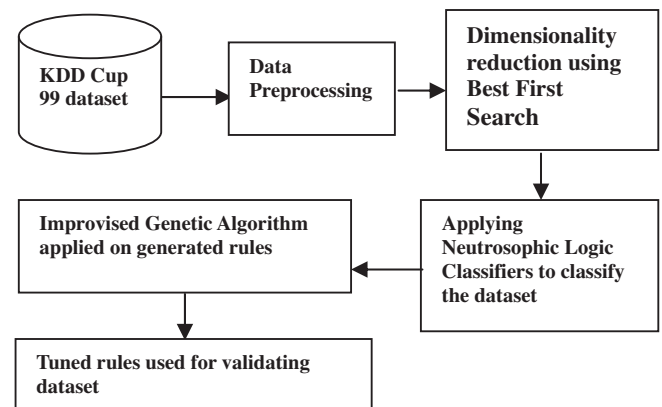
KDD Cup 99 dataset

Data Preprocessing

Dimensionality reduction using Best First Search

Applying Neutrosophic Logic Classifiers to classify the dataset

Improvised Genetic Algorithm applied on generated rules

Tuned rules used for validating dataset